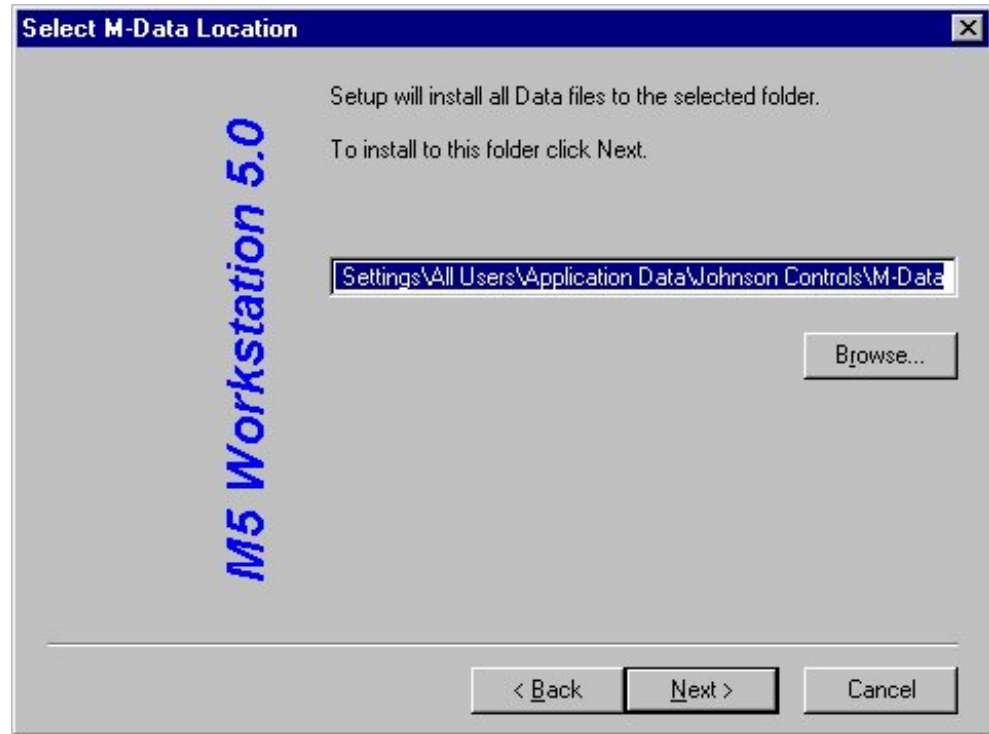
Select M-Data Location

M5 Workstation 5.0

Setup will install all Data files to the selected folder.

To install to this folder click Next.

Settings\All Users\Application Data\Johnson Controls\M-Data

Browse...

< Back

Next >

Cancel